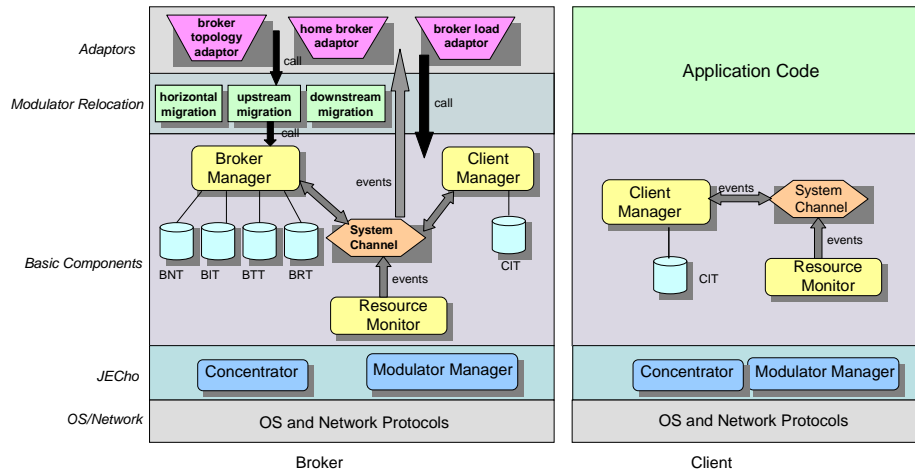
Adaptors

broker topology adaptor

home broker adaptor

broker load adaptor

call

Application Code

Modulator Relocation

horizontal migration

upstream migration

downstream migration

call

call

Broker Manager

events

Client Manager

System Channel

Basic Components

BNT BIT BTT BRT

CIT

events

Resource Monitor

Client Manager

events

System Channel

events

CIT

Resource Monitor

JECho

Concentrator

Modulator Manager

Concentrator

Modulator Manager

OS/Network

OS and Network Protocols

OS and Network Protocols

Broker

Client